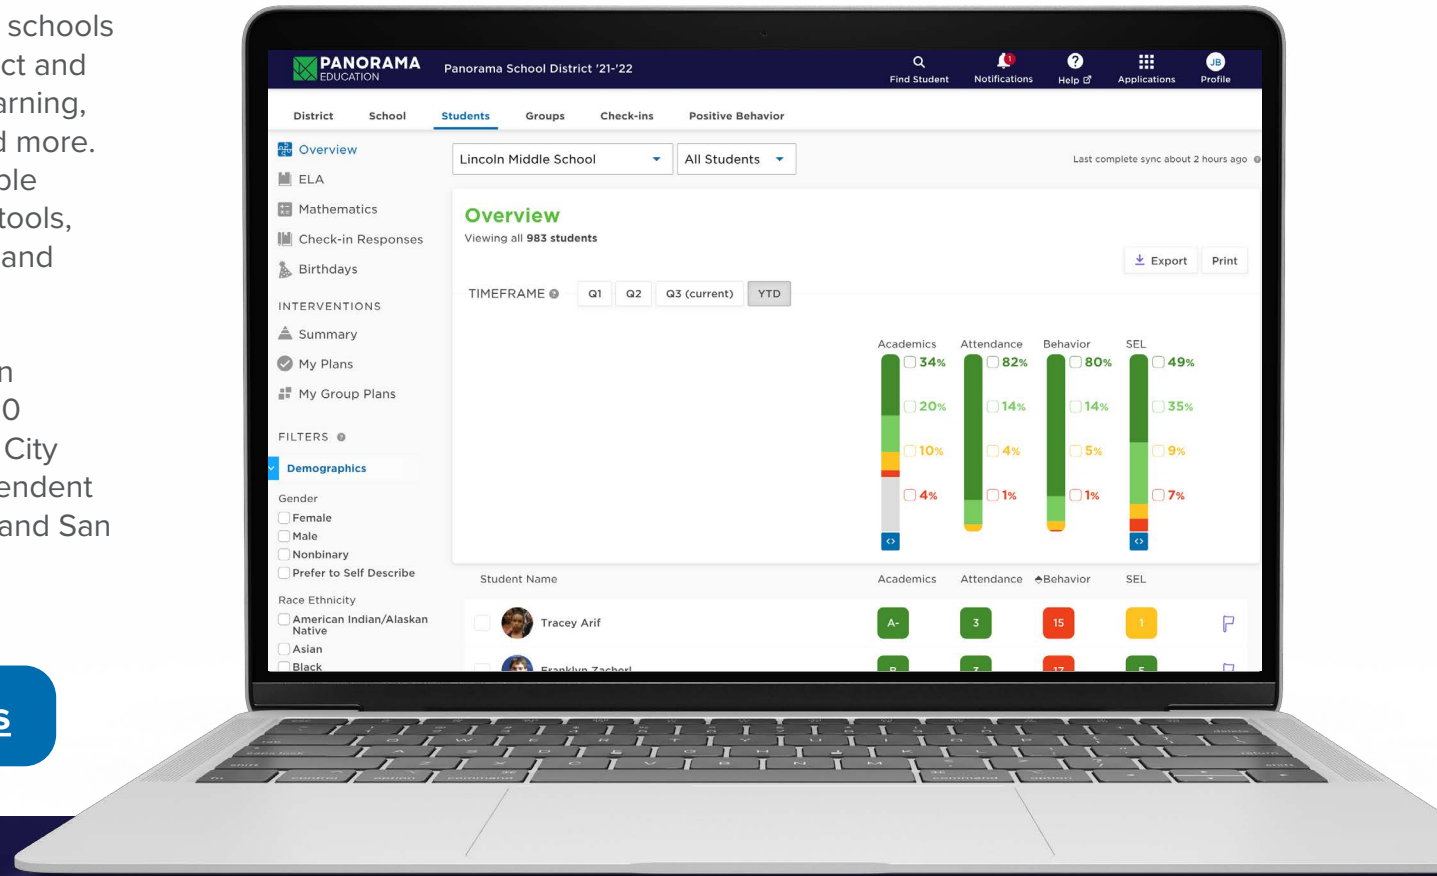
schools
ct and
arning,
d more.
ole
tools,
and

n
0
City
endent
and San

s

PANORAMA EDUCATION Panorama School District '21-'22

Find Student Notifications Help Applications Profile

District School Students Groups Check-ins Positive Behavior

Overview
ELA
Mathematics
Check-in Responses
Birthdays

INTERVENTIONS
Summary
My Plans
My Group Plans

FILTERS
Demographics

Gender
Female
Male
Nonbinary
Prefer to Self Describe

Race Ethnicity
American Indian/Alaskan Native
Asian
Black

Lincoln Middle School
All Students
Last complete sync about 2 hours ago

Overview
Viewing all 983 students

Export Print

TIMEFRAME Q1 Q2 Q3 (current) YTD

| Academics | Attendance | Behavior | SEL |
|---|---|---|---|
| 34% | 82% | 80% | 49% |
| 20% | 14% | 14% | 35% |
| 10% | 4% | 5% | 9% |
| 4% | 1% | 1% | 7% |

| Student Name | Academics | Attendance | Behavior | SEL |
|---|---|---|---|---|
| Tracey Arif | A- | 3 | 15 | 1 |
| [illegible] | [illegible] | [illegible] | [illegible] | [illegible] |